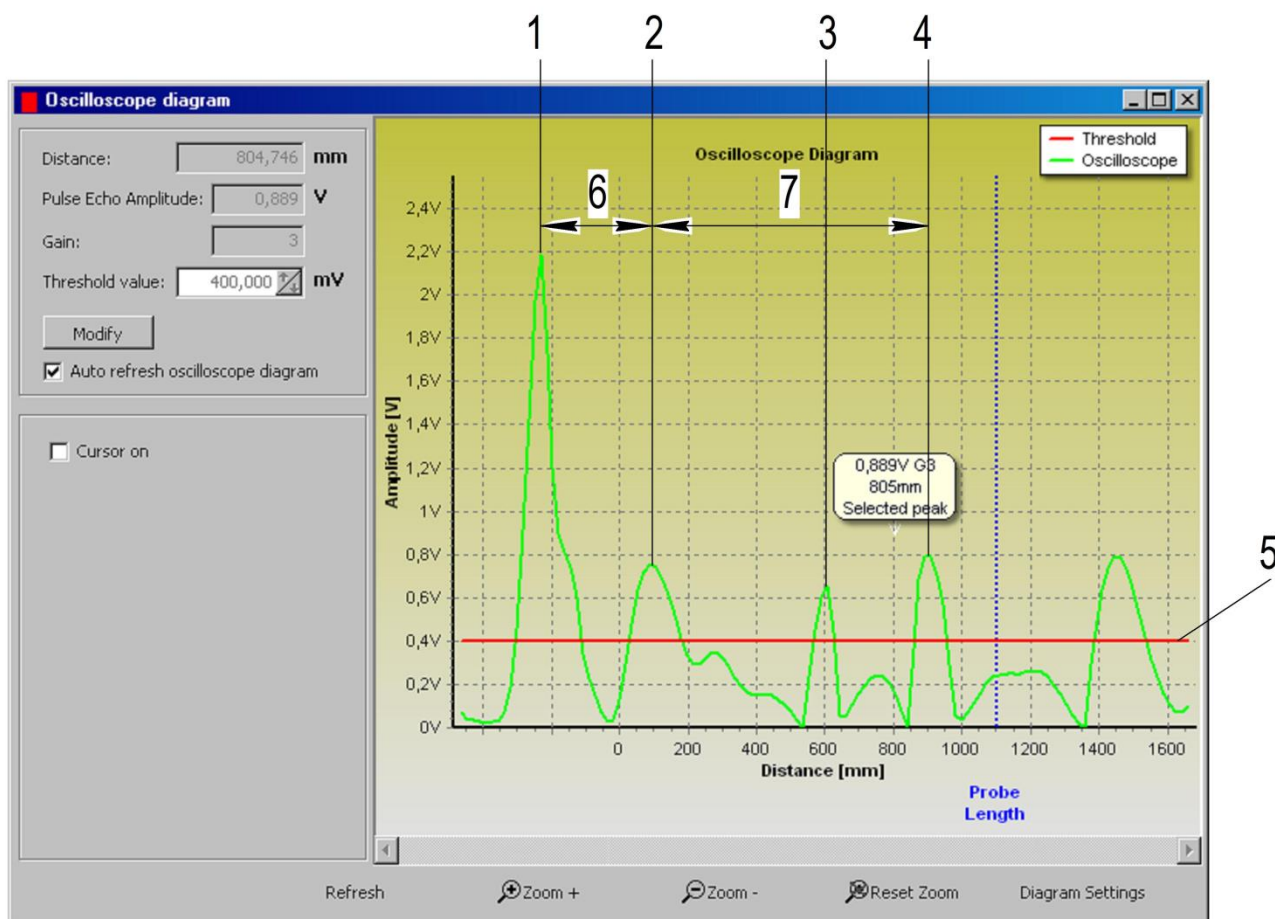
1 2 3 4

Oscilloscope diagram

Distance: 804,746 mm
Pulse Echo Amplitude: 0,889 V
Gain: 3
Threshold value: 400,000 mV

Modify

Auto refresh oscilloscope diagram

Cursor on

Oscilloscope Diagram

Threshold
Oscilloscope

6 7

2,4V
2,2V
2V
1,8V
1,6V
1,4V
1,2V
1V
0,8V
0,6V
0,4V
0,2V
0V

Amplitude [V]

0,889V G3
805mm
Selected peak

5

0 200 400 600 800 1000 1200 1400 1600

Distance [mm]

Probe Length

Refresh Zoom + Zoom - Reset Zoom Diagram Settings